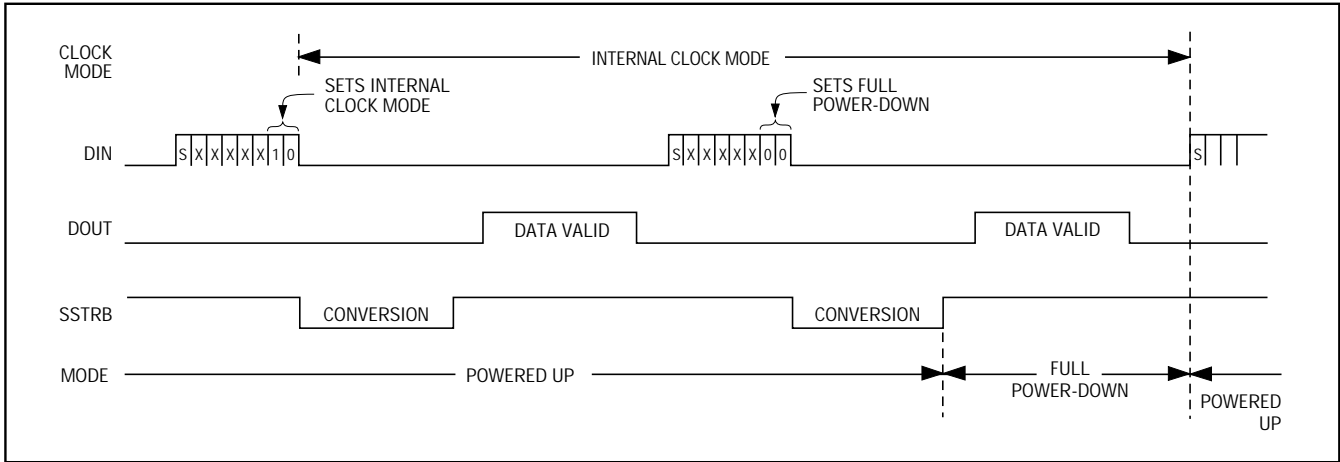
CLOCK MODE

INTERNAL CLOCK MODE

SETS INTERNAL CLOCK MODE

SETS FULL POWER-DOWN

DIN

S X X X X X 1 0

S X X X X X 0 0

S

DOUT

DATA VALID

DATA VALID

SSTRB

CONVERSION

CONVERSION

MODE

POWERED UP

FULL POWER-DOWN

POWERED UP